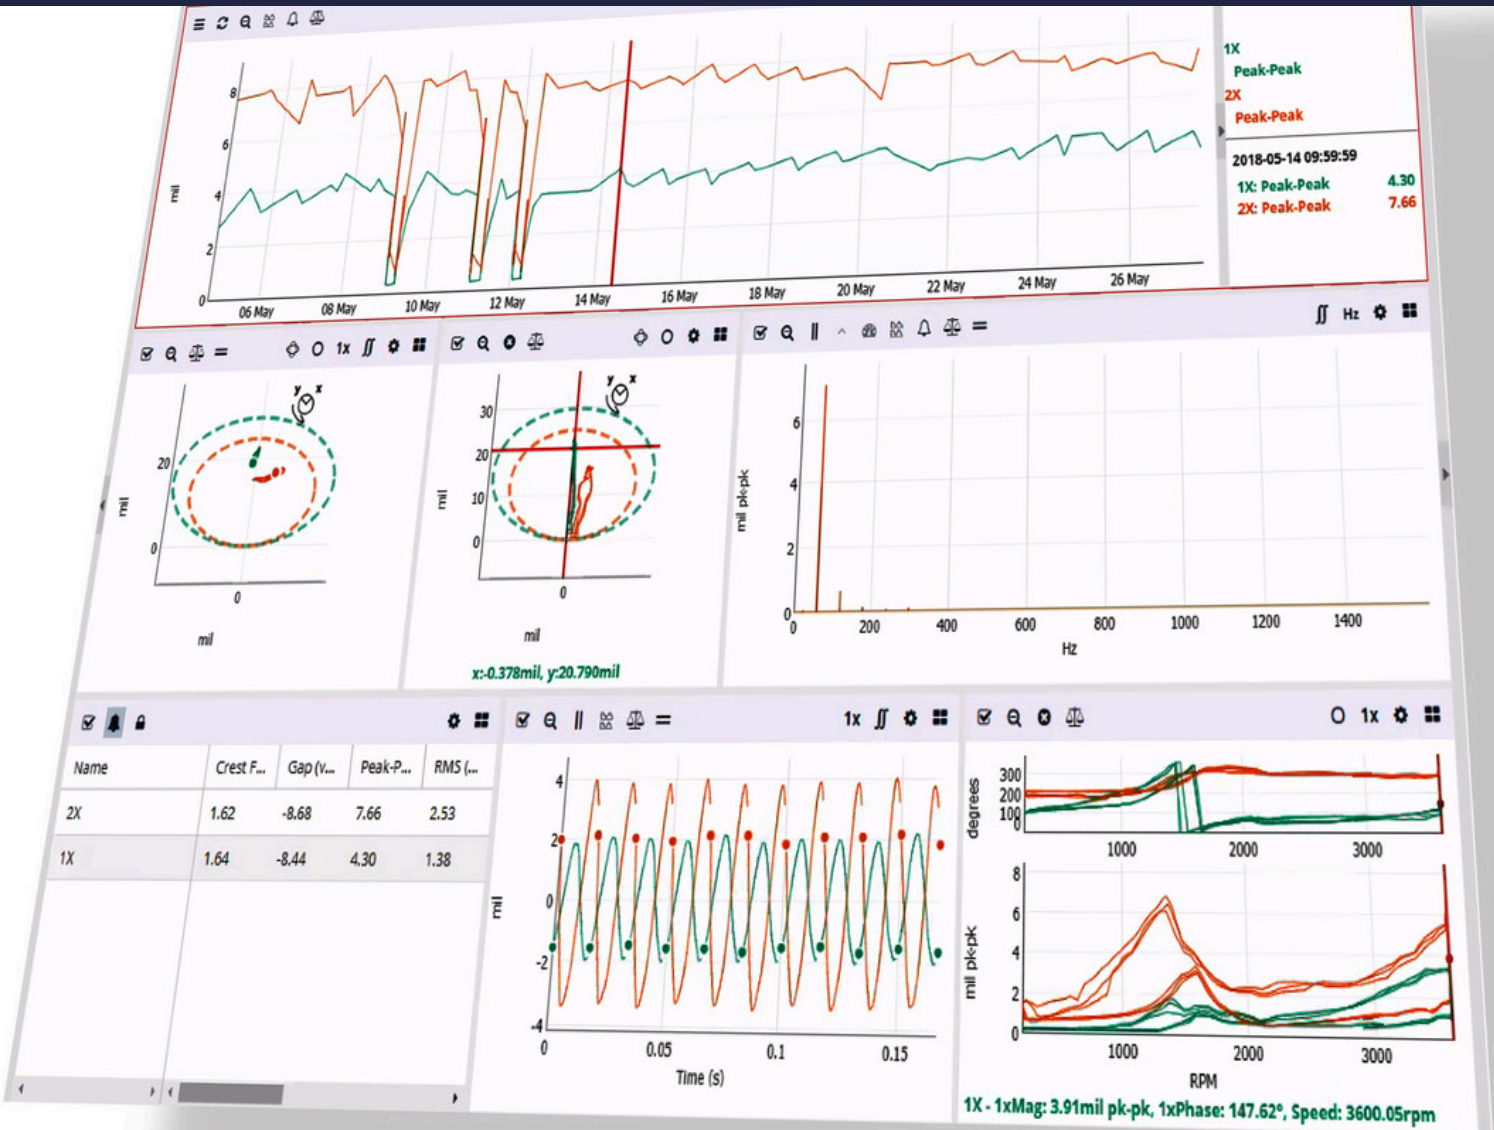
mil

8
6
4
2
0

06 May
08 May
10 May
12 May
14 May
16 May
18 May
20 May
22 May
24 May
26 May

1X
Peak-Peak
2X
Peak-Peak

2018-05-14 09:59:59
1X: Peak-Peak 4.30
2X: Peak-Peak 7.66

1x

y x
20
mil
0
0
mil

y x
30
20
10
mil
0
0
mil
x:-0.378mil, y:20.790mil

Hz
mil pk-pk
6
4
2
0
0
200
400
600
800
1000
1200
1400
Hz

| Name | Crest F... | Gap (v... | Peak-P... | RMS (... |
|---|---|---|---|---|
| 2X | 1.62 | -8.68 | 7.66 | 2.53 |
| 1X | 1.64 | -8.44 | 4.30 | 1.38 |

1x
4
2
mil
0
-2
-4
0
0.05
0.1
0.15
Time (s)

1x
degrees
300
200
100
0
1000
2000
3000
mil pk-pk
8
6
4
2
0
1000
2000
3000
RPM
1X - 1xMag: 3.91mil pk-pk, 1xPhase: 147.62°, Speed: 3600.05rpm